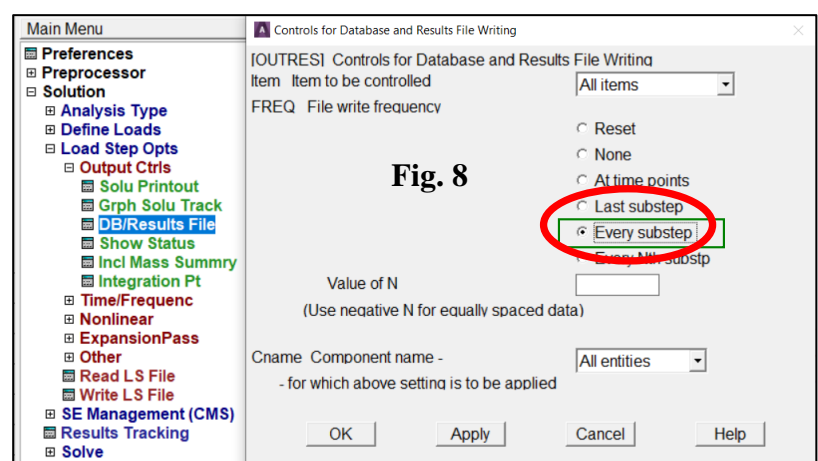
Main Menu
Preferences
⊞ Preprocessor
⊟ Solution
⊞ Analysis Type
⊞ Define Loads
⊟ Load Step Opts
⊟ Output Ctrls
Solu Printout
Grph Solu Track
DB/Results File
Show Status
Incl Mass Summry
Integration Pt
⊞ Time/Frequenc
⊞ Nonlinear
⊞ ExpansionPass
⊞ Other
Read LS File
Write LS File
⊞ SE Management (CMS)
Results Tracking
⊞ Solve

Controls for Database and Results File Writing

[OUTRES] Controls for Database and Results File Writing
Item Item to be controlled
All items
FREQ File write frequency
Reset
None
At time points
Last substep
Every substep
Every Nth substp

Fig. 8

Value of N
(Use negative N for equally spaced data)

Cname Component name -
- for which above setting is to be applied
All entities

OK
Apply
Cancel
Help